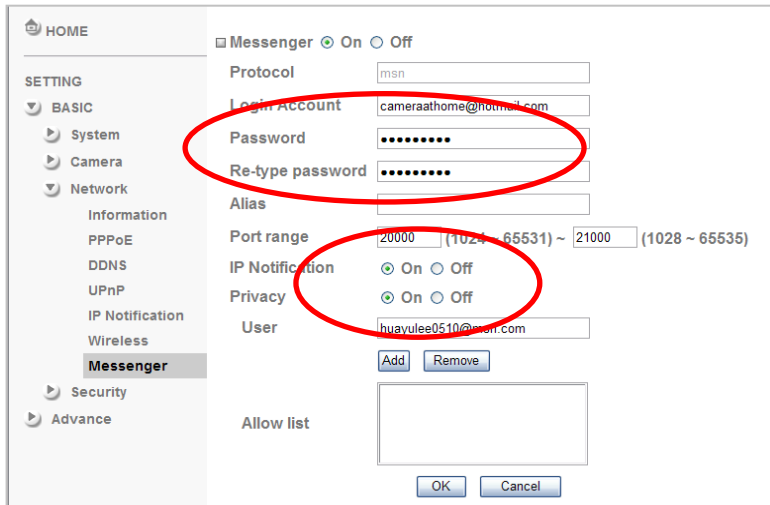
HOME

SETTING

BASIC

System

Camera

Network

Information

PPPoE

DDNS

UPnP

IP Notification

Wireless

Messenger

Security

Advance

Messenger ⦿ On ○ Off

| | |
|---|---|
| Protocol | msn |
| Login Account | cameraathome@hotmail.com |
| Password | ••••••••• |
| Re-type password | ••••••••• |
| Alias | |
| Port range | 20000 (1024 ~ 65531) ~ 21000 (1028 ~ 65535) |
| IP Notification | ⦿ On ○ Off |
| Privacy | ⦿ On ○ Off |
| User | huayulee0510@msn.com |

Add Remove

Allow list

OK Cancel